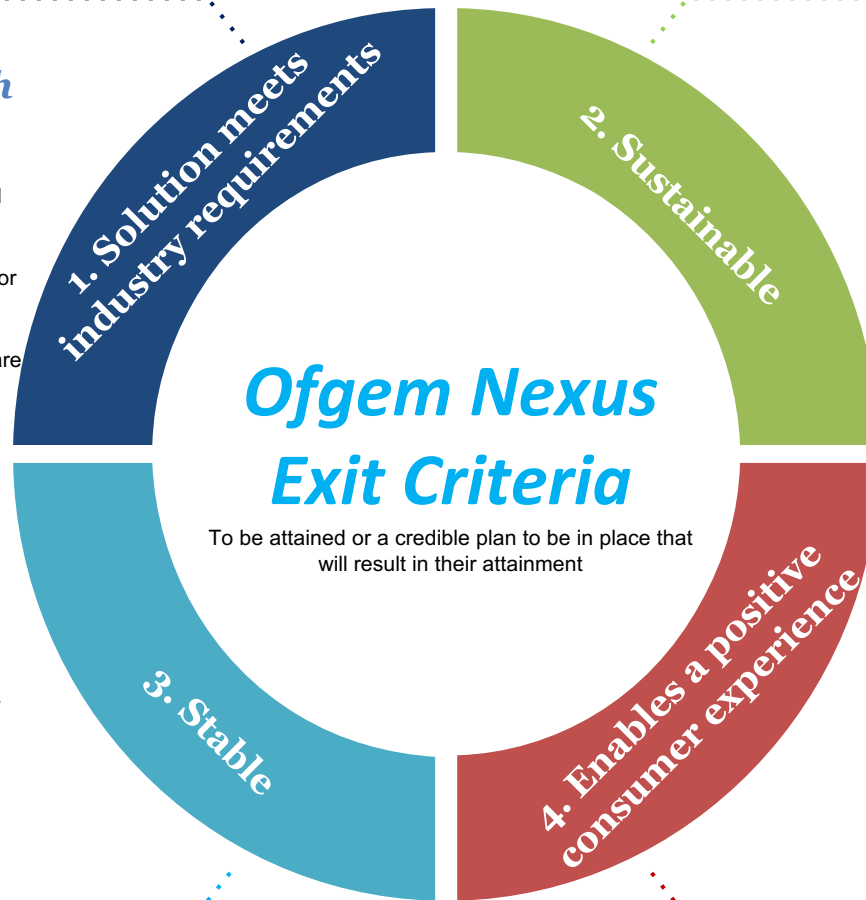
h

or

are

1. Solution meets industry requirements

2. Sustainable

Ofgem Nexus Exit Criteria

To be attained or a credible plan to be in place that will result in their attainment

3. Stable

4. Enables a positive consumer experience